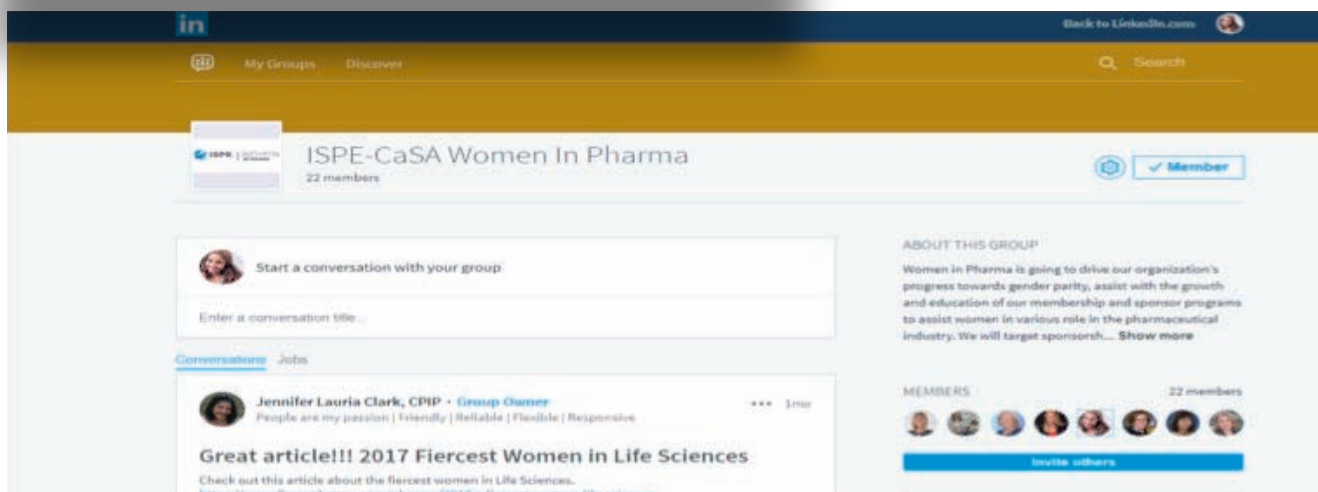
in

Back to LinkedIn.com

My Groups Discover

Search

ISPE | CaSA

ISPE-CaSA Women In Pharma

22 members

✓ Member

Start a conversation with your group

Enter a conversation title...

Conversations Jobs

Jennifer Lauria Clark, CPIP • Group Owner

People are my passion | Friendly | Reliable | Flexible | Responsive

••• 1mo

Great article!!! 2017 Fiercest Women in Life Sciences

Check out this article about the fiercest women in Life Sciences.

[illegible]

ABOUT THIS GROUP

Women in Pharma is going to drive our organization's progress towards gender parity, assist with the growth and education of our membership and sponsor programs to assist women in various role in the pharmaceutical industry. We will target sponsorsh... Show more

MEMBERS

22 members

Invite others